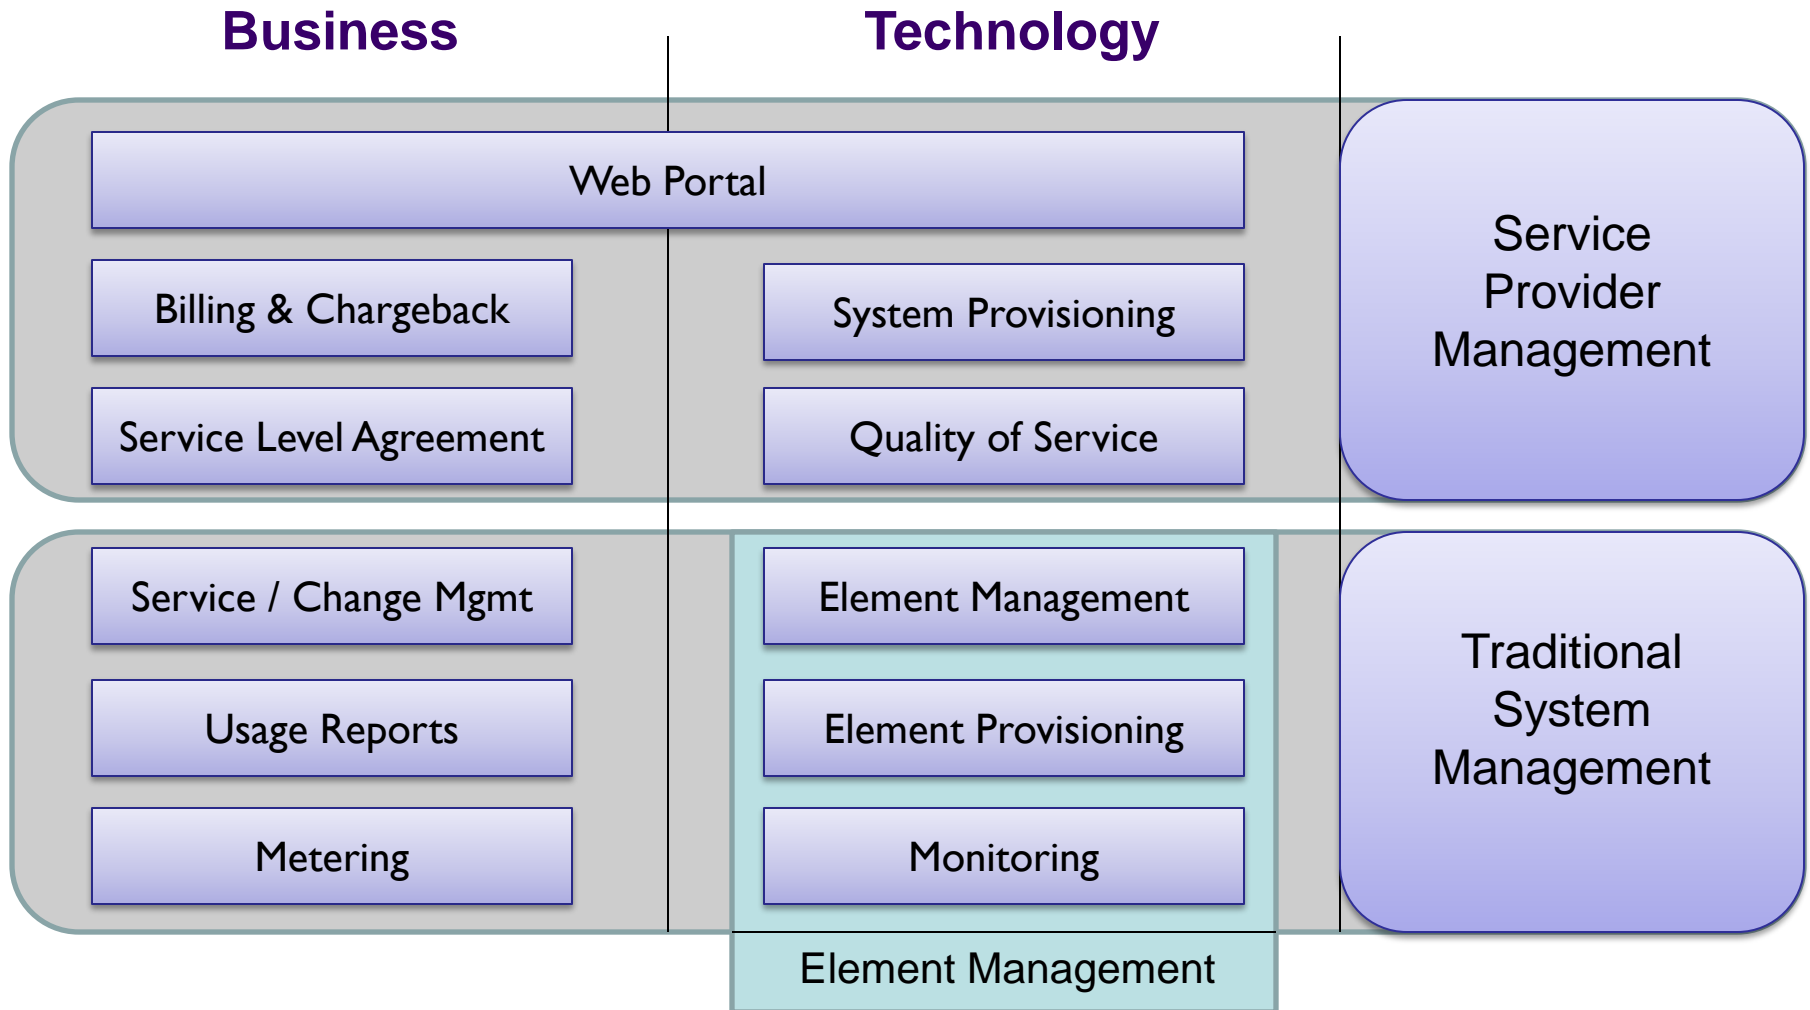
Business

Technology

Web Portal

Billing & Chargeback

System Provisioning

Service Level Agreement

Quality of Service

Service Provider Management

Service / Change Mgmt

Element Management

Usage Reports

Element Provisioning

Metering

Monitoring

Traditional System Management

Element Management